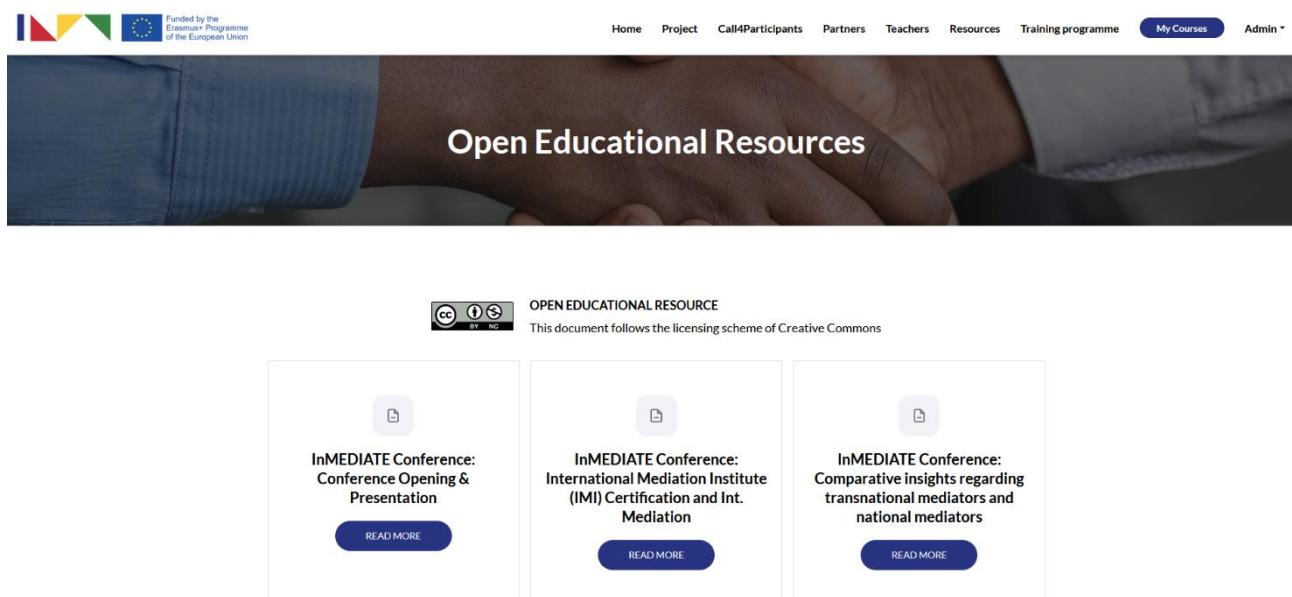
Funded by the Erasmus+ Programme of the European Union

Home Project Call4Participants Partners Teachers Resources Training programme My Courses Admin

Open Educational Resources

cc BY NC

OPEN EDUCATIONAL RESOURCE
This document follows the licensing scheme of Creative Commons

InMEDIATE Conference: Conference Opening & Presentation

READ MORE

InMEDIATE Conference: International Mediation Institute (IMI) Certification and Int. Mediation

READ MORE

InMEDIATE Conference: Comparative insights regarding transnational mediators and national mediators

READ MORE